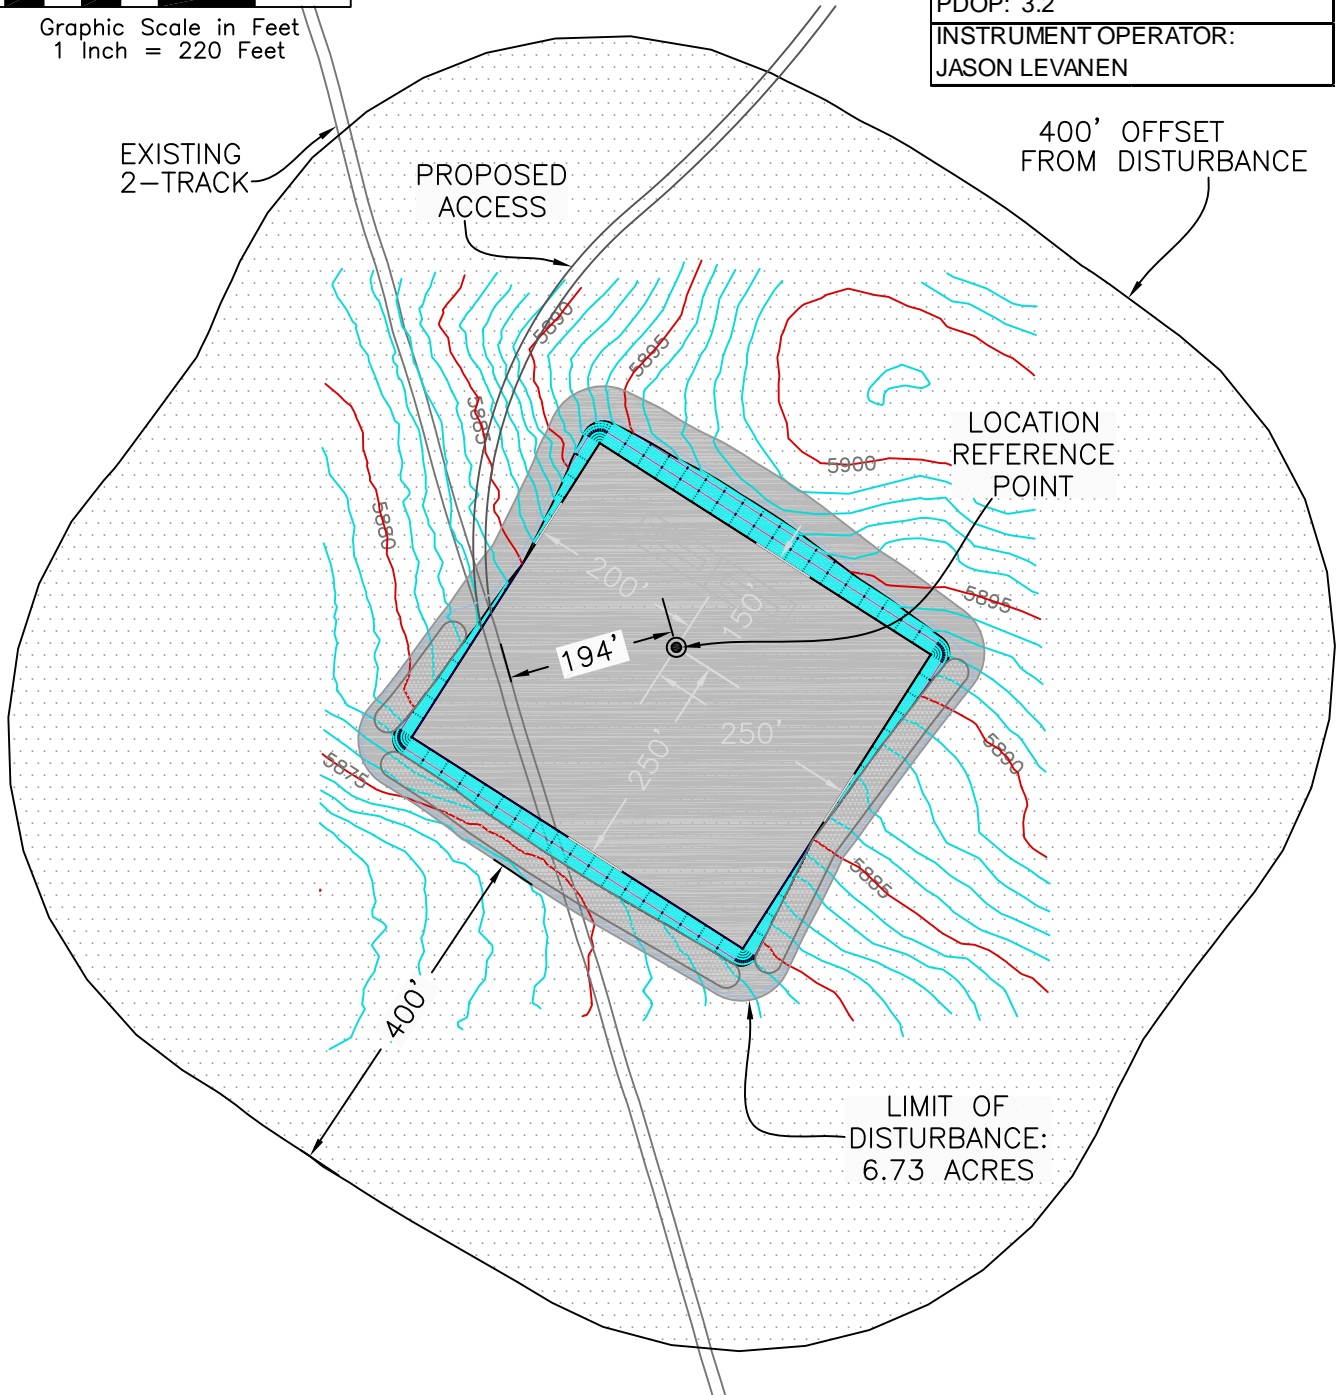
Graphic Scale in Feet
1 Inch = 220 Feet

PDOP: 3.2

| INSTRUMENT OPERATOR: |
|---|
| JASON LEVANEN |

EXISTING 2–TRACK

PROPOSED ACCESS

400' OFFSET FROM DISTURBANCE

5890

5895

5885

5900

LOCATION REFERENCE POINT

5880

200'

150'

194'

5895

250'

250'

5875

5890

5885

400'

LIMIT OF DISTURBANCE: 6.73 ACRES